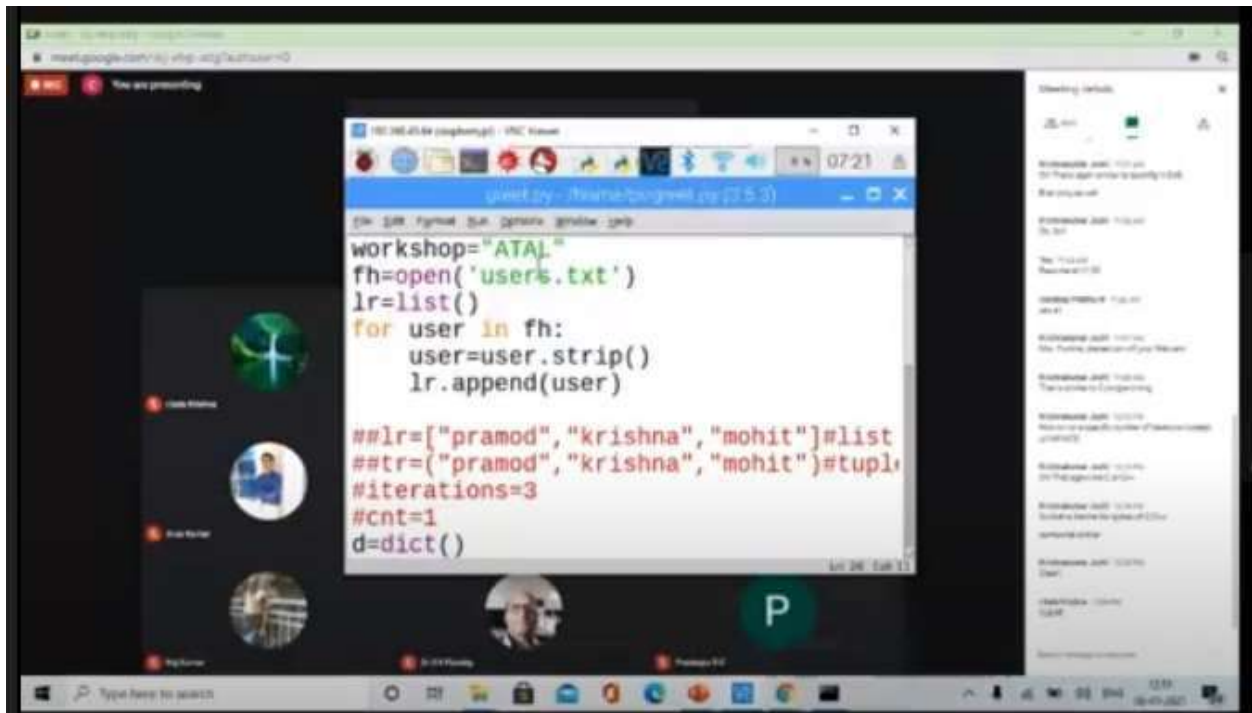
meet.google.com/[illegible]

You are presenting

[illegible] - VNC Viewer

07:21

greet.py - /home/pi/greet.py (3.5.3)

File Edit Format Run Options Window Help

workshop="ATAL"
fh=open('users.txt')
lr=list()
for user in fh:
    user=user.strip()
    lr.append(user)

##lr=["pramod","krishna","mohit"]#list
##tr=("pramod","krishna","mohit")#tupl
#iterations=3
#cnt=1
d=dict()

Ln: 26 Col: 11

Meeting details

P

Type here to search